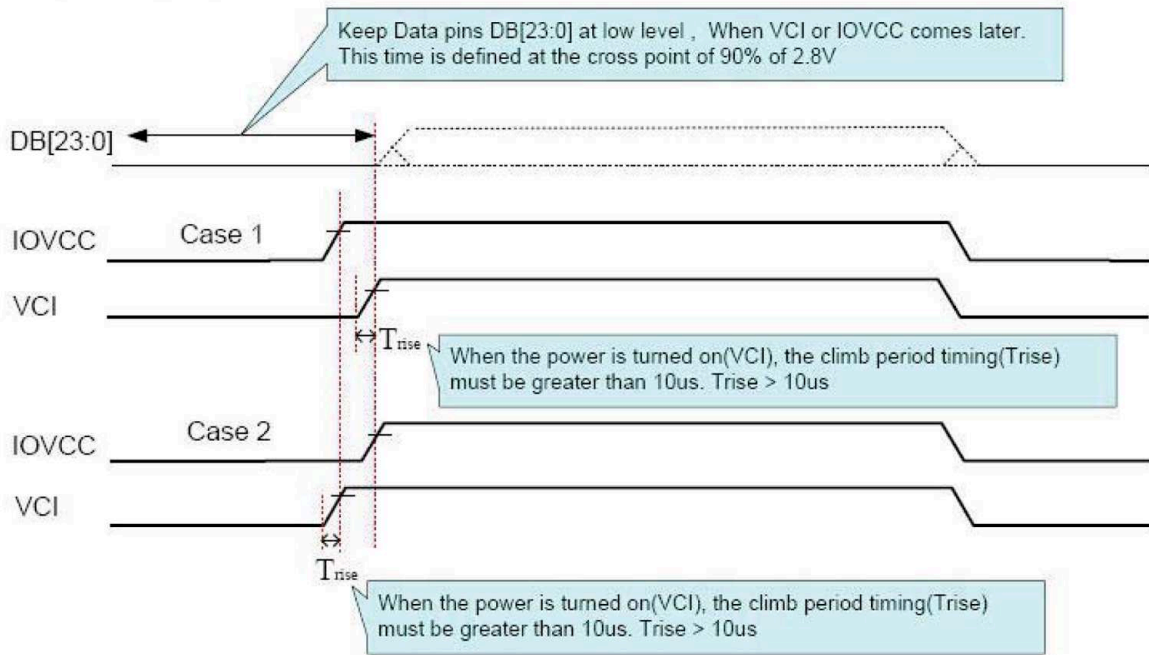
Keep Data pins DB[23:0] at low level , When VCI or IOVCC comes later. This time is defined at the cross point of 90% of 2.8V

DB[23:0]

IOVCC

Case 1

VCI

$T_{rise}$

When the power is turned on(VCI), the climb period timing(Trise) must be greater than 10us. Trise > 10us

IOVCC

Case 2

VCI

$T_{rise}$

When the power is turned on(VCI), the climb period timing(Trise) must be greater than 10us. Trise > 10us